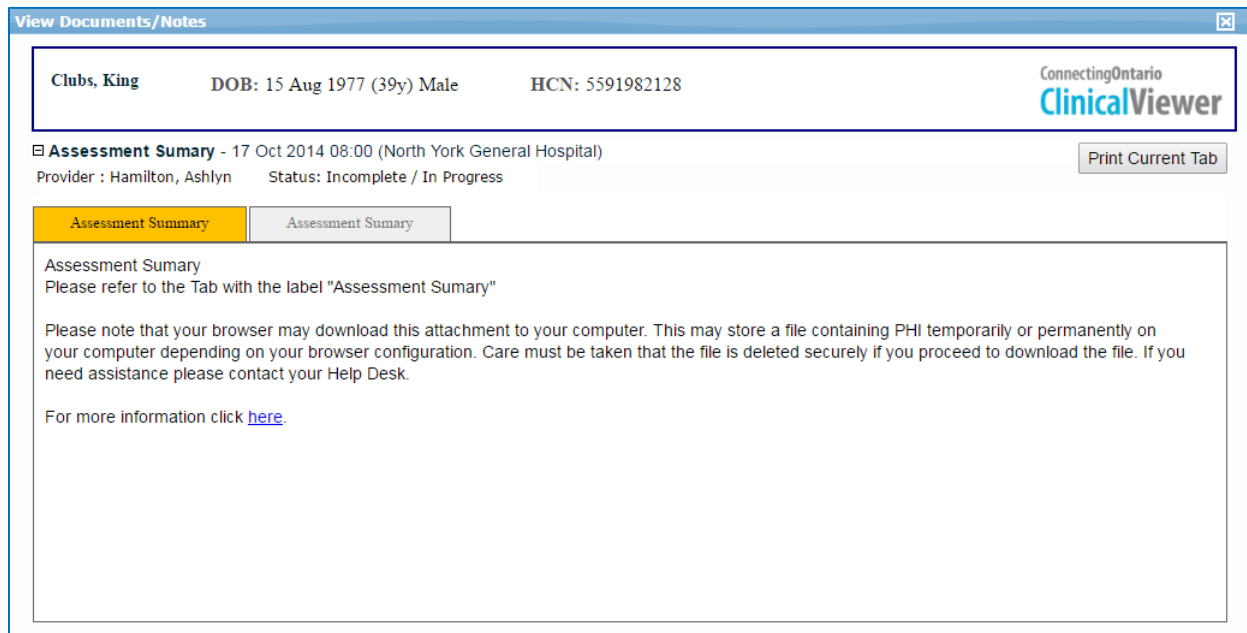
View Documents/Notes

Clubs, King DOB: 15 Aug 1977 (39y) Male HCN: 5591982128

ConnectingOntario ClinicalViewer

⊟ Assessment Sumary - 17 Oct 2014 08:00 (North York General Hospital)
Provider : Hamilton, Ashlyn Status: Incomplete / In Progress

Print Current Tab

Assessment Summary | Assessment Sumary

Assessment Sumary
Please refer to the Tab with the label "Assessment Sumary"

Please note that your browser may download this attachment to your computer. This may store a file containing PHI temporarily or permanently on your computer depending on your browser configuration. Care must be taken that the file is deleted securely if you proceed to download the file. If you need assistance please contact your Help Desk.

For more information click here.